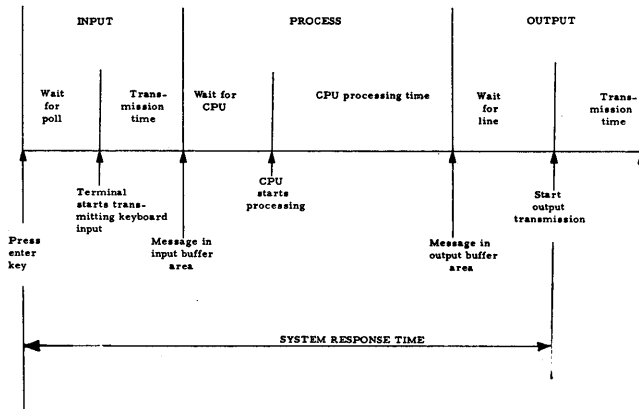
INPUT

PROCESS

OUTPUT

Wait for poll

Transmission time

Wait for CPU

CPU processing time

Wait for line

Transmission time

Terminal starts transmitting keyboard input

CPU starts processing

Start output transmission

Press enter key

Message in input buffer area

Message in output buffer area

SYSTEM RESPONSE TIME